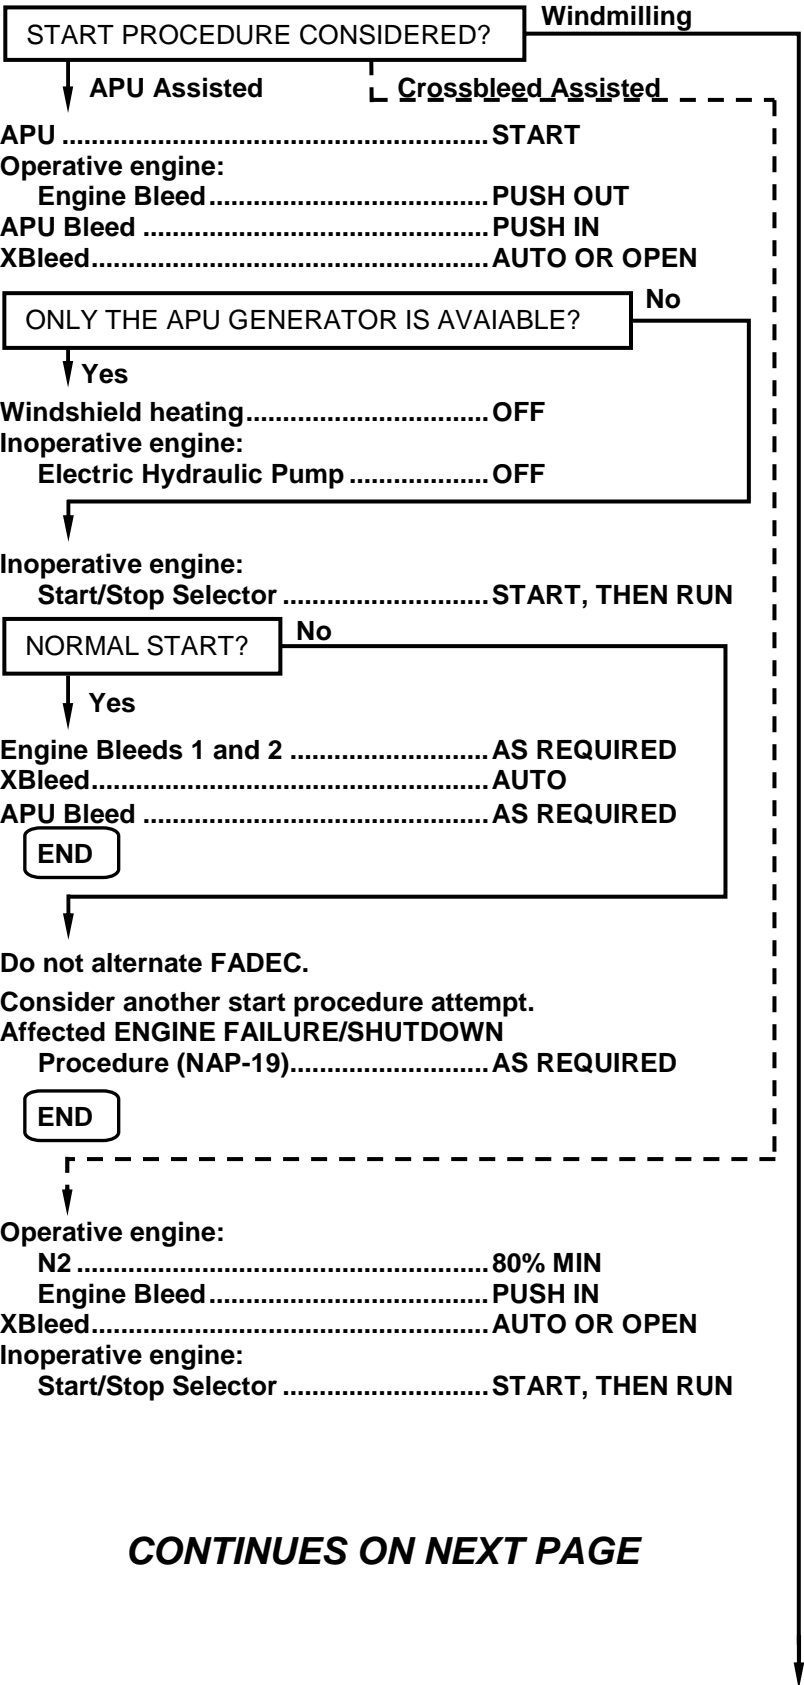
START PROCEDURE CONSIDERED?

Windmilling

APU Assisted

Crossbleed Assisted

APU ....................................................START
Operative engine:
Engine Bleed......................................PUSH OUT
APU Bleed .........................................PUSH IN
XBleed.................................................AUTO OR OPEN

ONLY THE APU GENERATOR IS AVAIABLE?

No

Yes

Windshield heating...............................OFF
Inoperative engine:
Electric Hydraulic Pump .................OFF

Inoperative engine:
Start/Stop Selector ...........................START, THEN RUN

NORMAL START?

No

Yes

Engine Bleeds 1 and 2 ..........................AS REQUIRED
XBleed.................................................AUTO
APU Bleed ...........................................AS REQUIRED

END

Do not alternate FADEC.

Consider another start procedure attempt.
Affected ENGINE FAILURE/SHUTDOWN
Procedure (NAP-19)..........................AS REQUIRED

END

Operative engine:
N2 .....................................................80% MIN
Engine Bleed......................................PUSH IN
XBleed.................................................AUTO OR OPEN
Inoperative engine:
Start/Stop Selector ...........................START, THEN RUN

CONTINUES ON NEXT PAGE